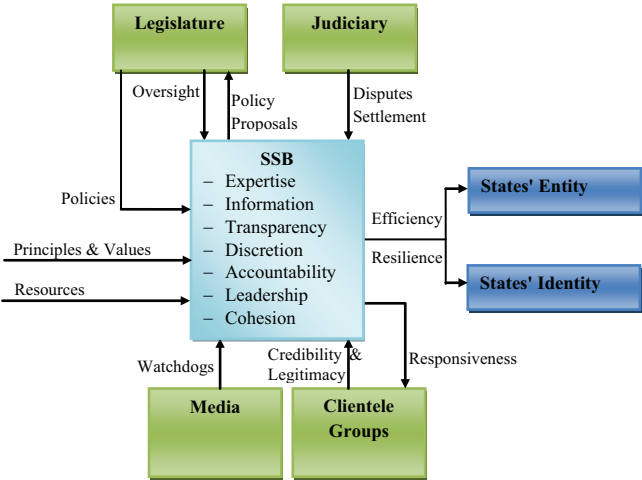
Legislature

Judiciary

Oversight

Policy Proposals

Disputes Settlement

Policies

SSB
– Expertise
– Information
– Transparency
– Discretion
– Accountability
– Leadership
– Cohesion

Principles & Values

Resources

Efficiency

Resilience

States' Entity

States' Identity

Watchdogs

Credibility & Legitimacy

Responsiveness

Media

Clientele Groups